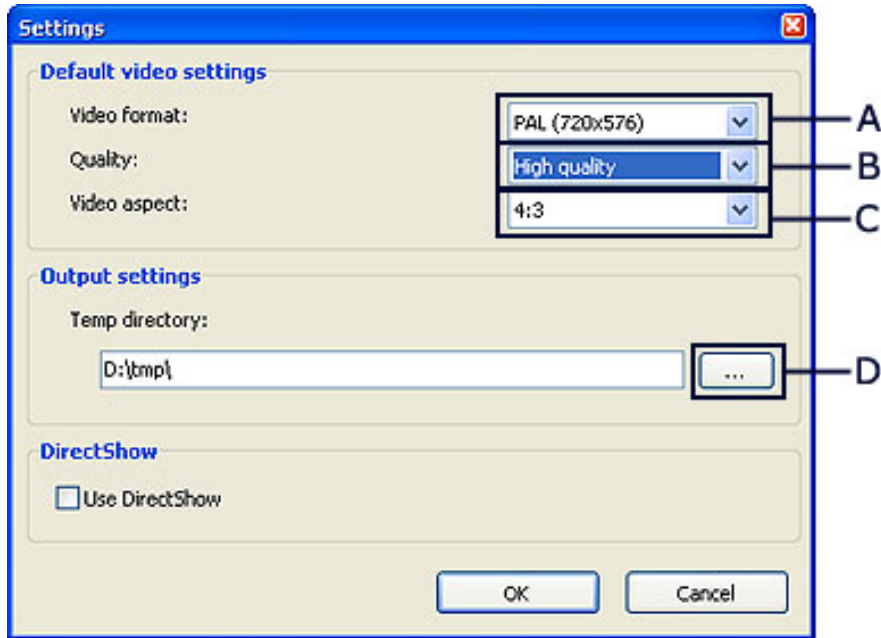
Settings

Default video settings

Video format: PAL (720x576)

Quality: High quality

Video aspect: 4:3

A

B

C

Output settings

Temp directory:

D:\tmp\

...

D

DirectShow

Use DirectShow

OK

Cancel